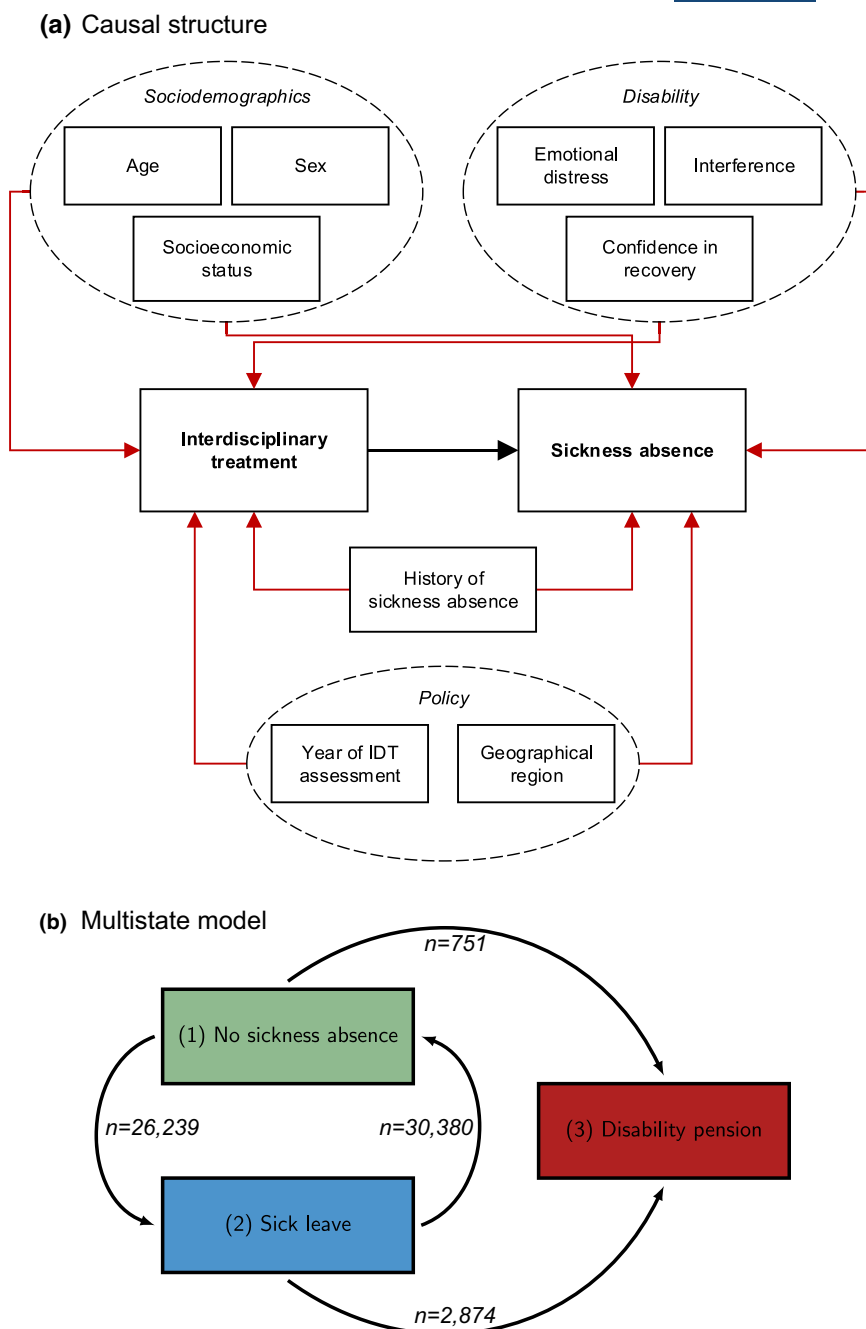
(a) Causal structure

Sociodemographics

Age

Sex

Socioeconomic status

Disability

Emotional distress

Interference

Confidence in recovery

Interdisciplinary treatment

Sickness absence

History of sickness absence

Policy

Year of IDT assessment

Geographical region

(b) Multistate model

n=751

(1) No sickness absence

n=26,239

n=30,380

(3) Disability pension

(2) Sick leave

n=2,874